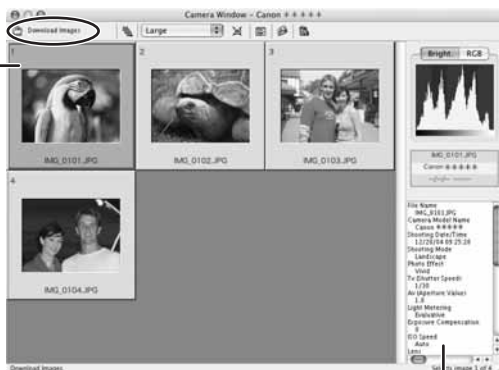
Camera Window - Canon ✱✱✱✱✱

Download Images

Large

Bright RGB

1

IMG_0101.JPG

2

IMG_0102.JPG

3

IMG_0103.JPG

4

IMG_0104.JPG

IMG_0101.JPG
Canon ✱✱✱✱✱

File Name
IMG_0101.JPG
Camera Model Name
Canon ✱✱✱✱✱
Shooting Date/Time
12/28/04 09:25:28
Shooting Mode
Landscape
Photo Effect
Vivid
Tv (Shutter Speed)
1/30
Av (Aperture Value)
1.8
Light Metering
Evaluative
Exposure Compensation
0
ISO Speed
Auto
Lens

Download Images

Selects image 1 of 4